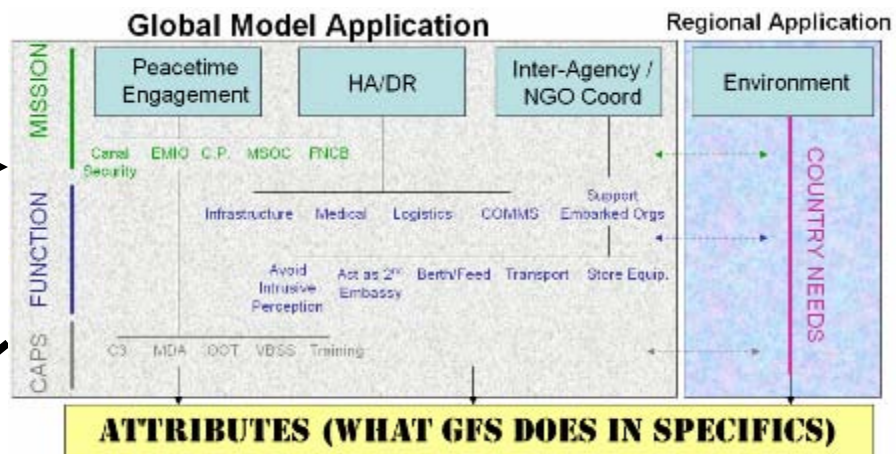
Global Model Application

Regional Application

MISSION

Peacetime Engagement

HA/DR

Inter-Agency / NGO Coord

Environment

Canal Security

EMIO

C.P.

MSOC

FNCB

COUNTRY NEEDS

FUNCTION

Infrastructure

Medical

Logistics

COMMS

Support Embarked Orgs

Avoid Intrusive Perception

Act as $2^{nd}$ Embassy

Berth/Feed

Transport

Store Equip.

CAPS

C3

MDA

OOT

VBSS

Training

ATTRIBUTES (WHAT GFS DOES IN SPECIFICS)